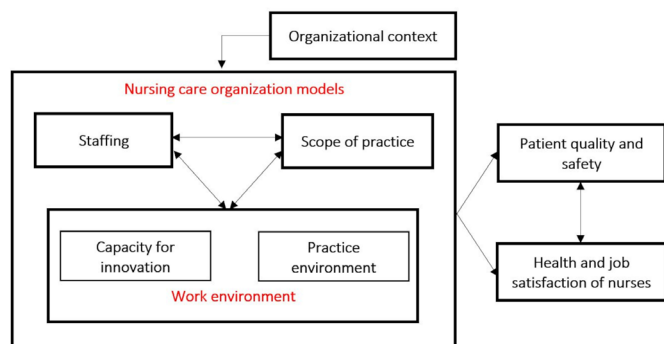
Organizational context

Nursing care organization models

Staffing

Scope of practice

Capacity for innovation

Practice environment

Work environment

Patient quality and safety

Health and job satisfaction of nurses